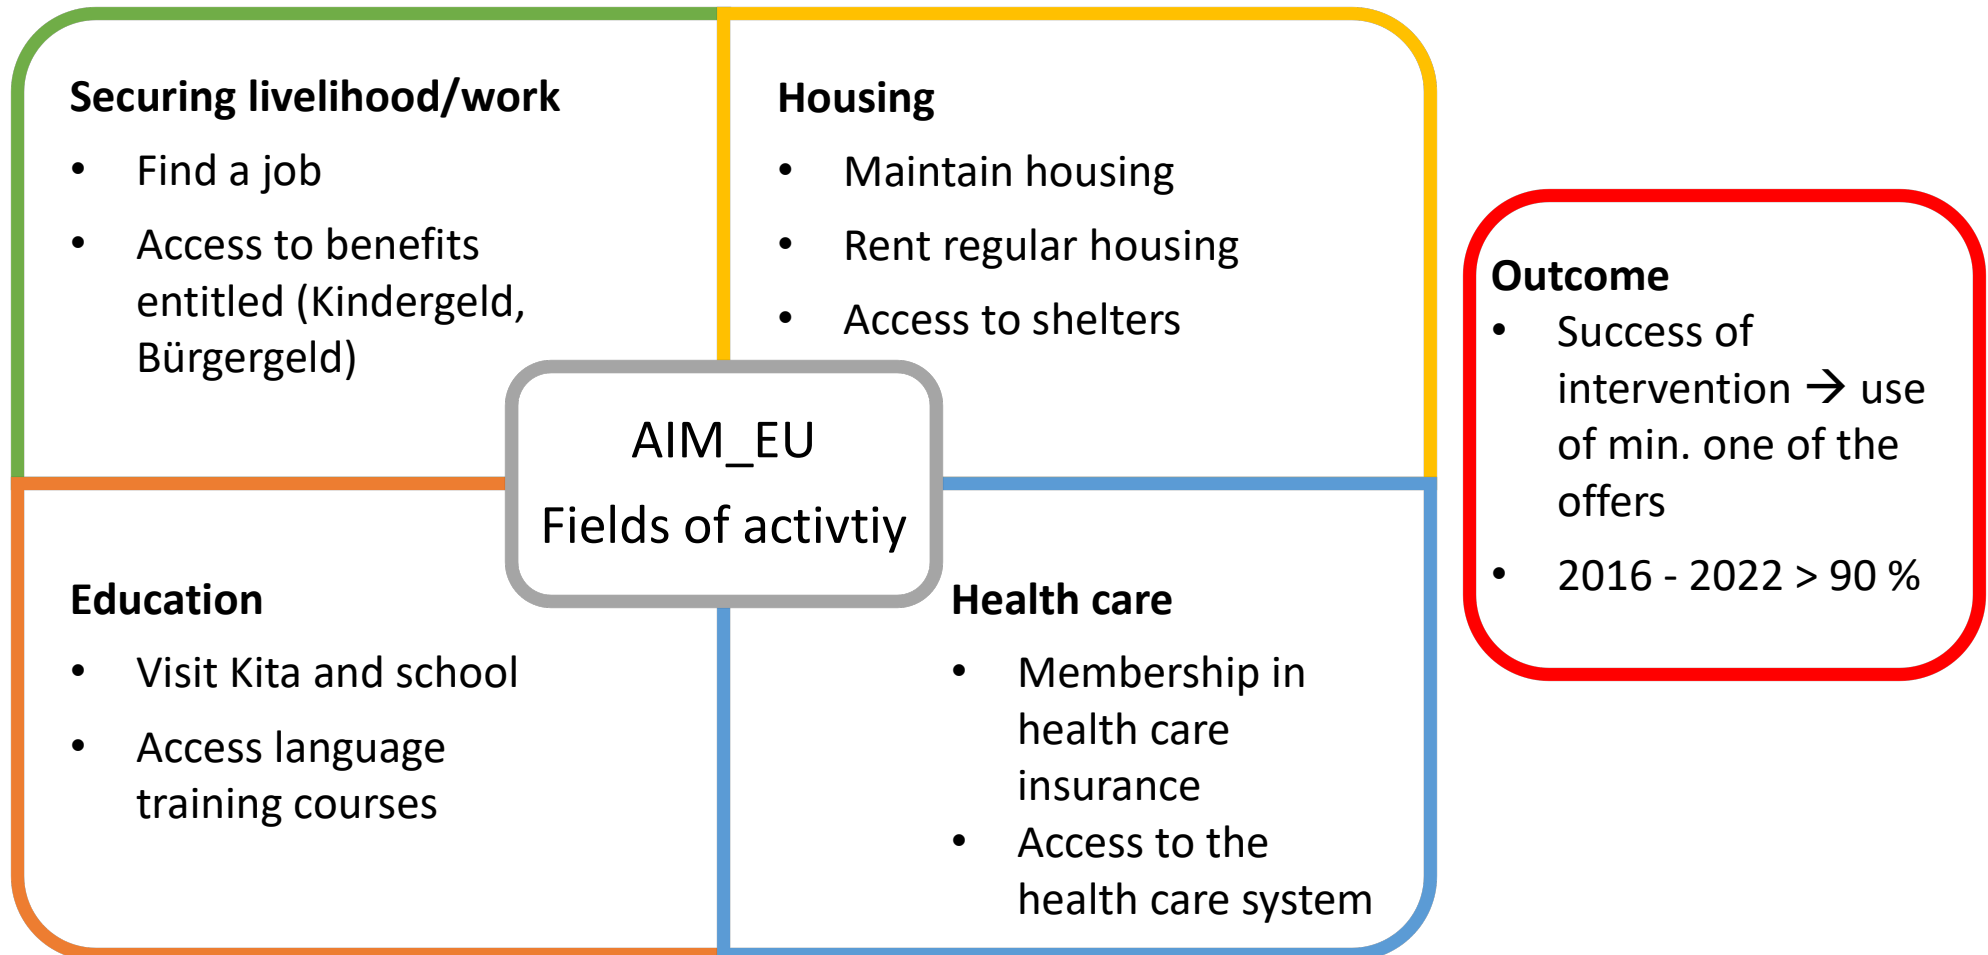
**Securing livelihood/work**
- Find a job
- Access to benefits entitled (Kindergeld, Bürgergeld)

**Housing**
- Maintain housing
- Rent regular housing
- Access to shelters

AIM_EU
Fields of activtiy

**Education**
- Visit Kita and school
- Access language training courses

**Health care**
- Membership in health care insurance
- Access to the health care system

**Outcome**
- Success of intervention → use of min. one of the offers
- 2016 - 2022 > 90 %